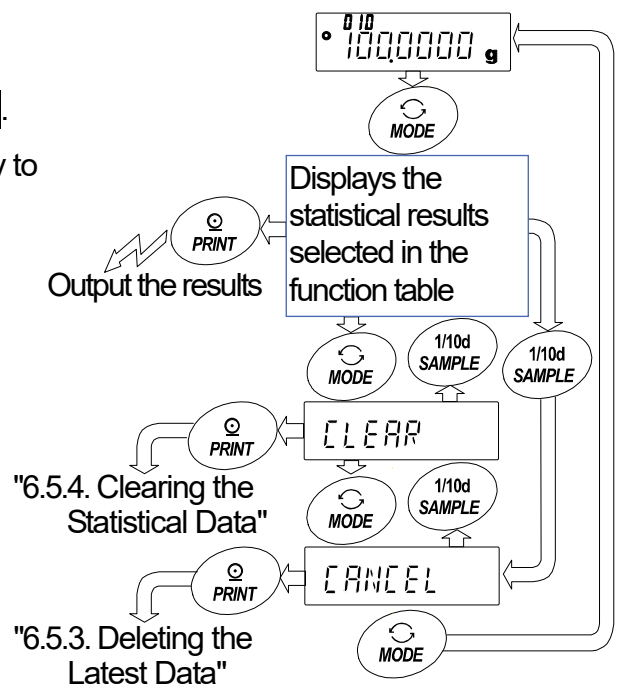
010
100.0000 g

MODE

].

y to

Displays the statistical results selected in the function table

PRINT

Output the results

MODE

1/10d SAMPLE

1/10d SAMPLE

PRINT

CLEAR

"6.5.4. Clearing the Statistical Data"

MODE

1/10d SAMPLE

PRINT

CANCEL

"6.5.3. Deleting the Latest Data"

MODE